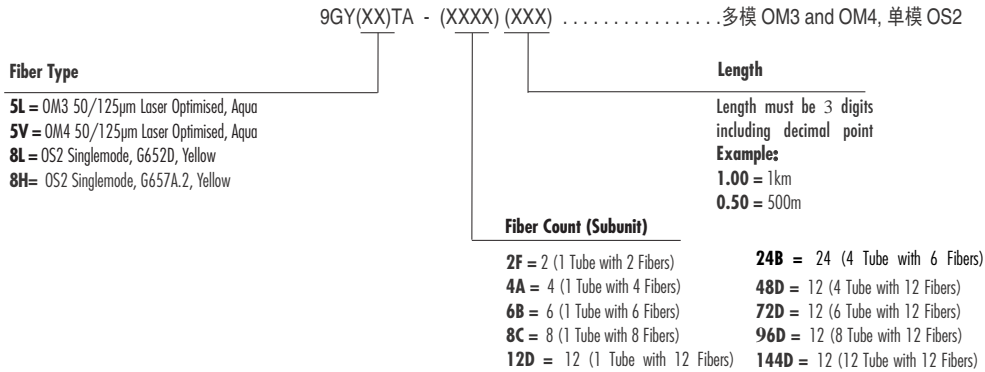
9GY(XX)TA - (XXXX) (XXX) . . . . . . . . . . . . . . . . 多模 OM3 and OM4, 单模 OS2

**Fiber Type**

**5L =** OM3 50/125µm Laser Optimised, Aqua
**5V =** OM4 50/125µm Laser Optimised, Aqua
**8L =** OS2 Singlemode, G652D, Yellow
**8H=** OS2 Singlemode, G657A.2, Yellow

**Length**

Length must be 3 digits including decimal point
**Example:**
**1.00 =** 1km
**0.50 =** 500m

**Fiber Count (Subunit)**

**2F =** 2 (1 Tube with 2 Fibers)
**4A =** 4 (1 Tube with 4 Fibers)
**6B =** 6 (1 Tube with 6 Fibers)
**8C =** 8 (1 Tube with 8 Fibers)
**12D =** 12 (1 Tube with 12 Fibers)

**24B =** 24 (4 Tube with 6 Fibers)
**48D =** 12 (4 Tube with 12 Fibers)
**72D =** 12 (6 Tube with 12 Fibers)
**96D =** 12 (8 Tube with 12 Fibers)
**144D =** 12 (12 Tube with 12 Fibers)